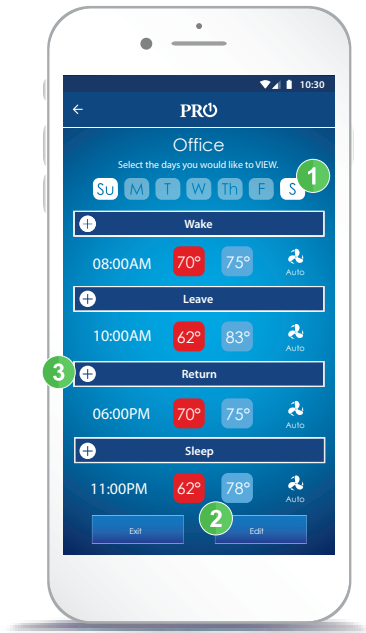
10:30

PRO

Office

Select the days you would like to VIEW.

Su M T W Th F S

1

Wake

08:00AM 70° 75° Auto

Leave

10:00AM 62° 83° Auto

3

Return

06:00PM 70° 75° Auto

Sleep

11:00PM 62° 78° Auto

2

Exit

Edit